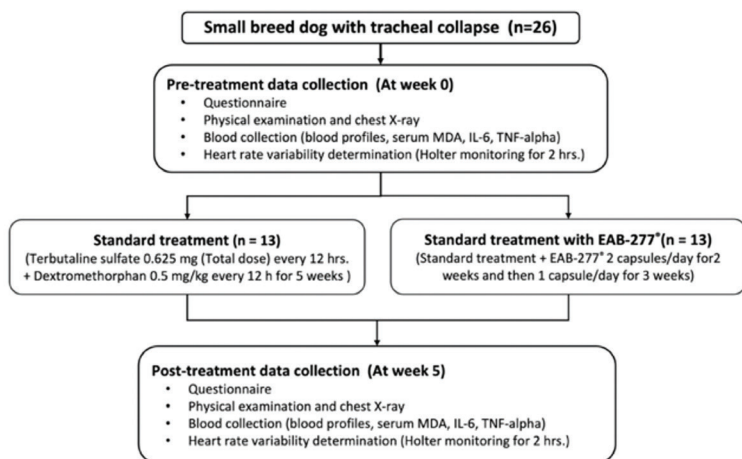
Small breed dog with tracheal collapse (n=26)

Pre-treatment data collection (At week 0)
- Questionnaire
- Physical examination and chest X-ray
- Blood collection (blood profiles, serum MDA, IL-6, TNF-alpha)
- Heart rate variability determination (Holter monitoring for 2 hrs.)

Standard treatment (n = 13)
(Terbutaline sulfate 0.625 mg (Total dose) every 12 hrs. + Dextromethorphan 0.5 mg/kg every 12 h for 5 weeks )

Standard treatment with EAB-277* (n = 13)
(Standard treatment + EAB-277* 2 capsules/day for2 weeks and then 1 capsule/day for 3 weeks)

Post-treatment data collection (At week 5)
- Questionnaire
- Physical examination and chest X-ray
- Blood collection (blood profiles, serum MDA, IL-6, TNF-alpha)
- Heart rate variability determination (Holter monitoring for 2 hrs.)